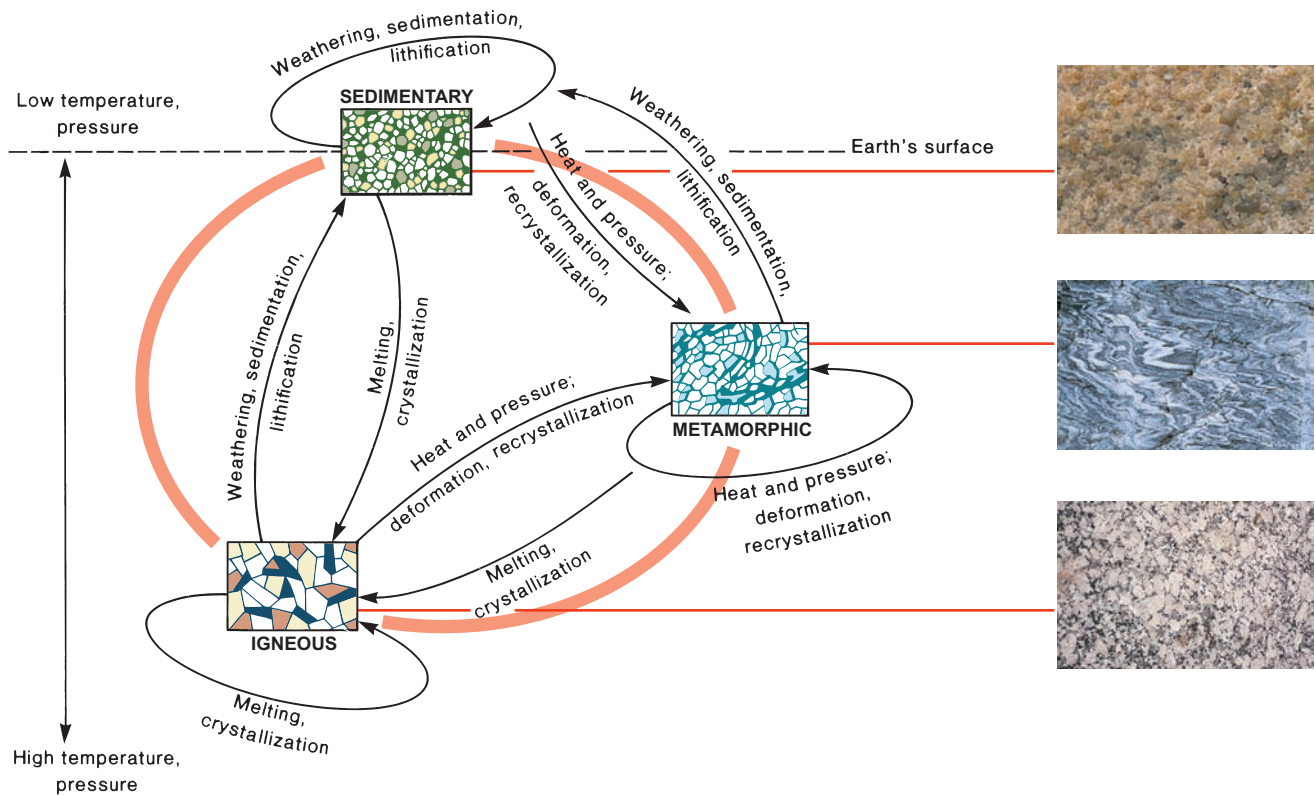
Weathering, sedimentation, lithification

SEDIMENTARY

Low temperature, pressure

Earth's surface

Weathering, sedimentation, lithification

Heat and pressure; deformation, recrystallization

Weathering, sedimentation, lithification

Melting, crystallization

METAMORPHIC

Heat and pressure; deformation, recrystallization

Heat and pressure; deformation, recrystallization

Melting, crystallization

IGNEOUS

Melting, crystallization

High temperature, pressure